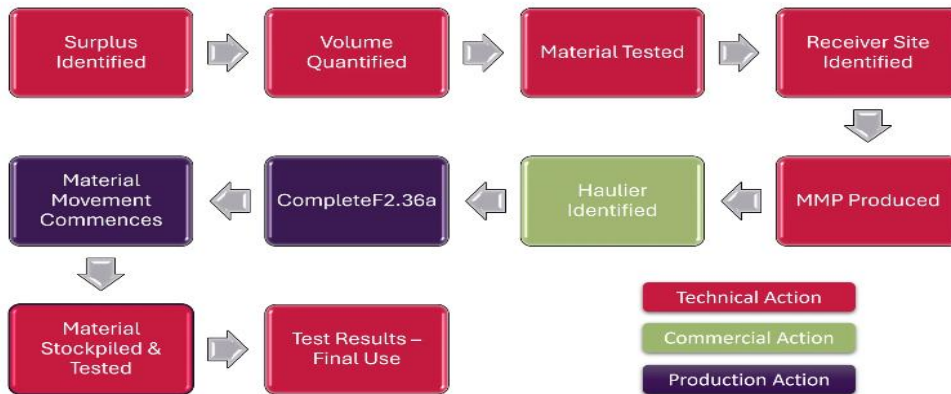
Surplus Identified

Volume Quantified

Material Tested

Receiver Site Identified

MMP Produced

Haulier Identified

CompleteF2.36a

Material Movement Commences

Material Stockpiled & Tested

Test Results – Final Use

Technical Action

Commercial Action

Production Action